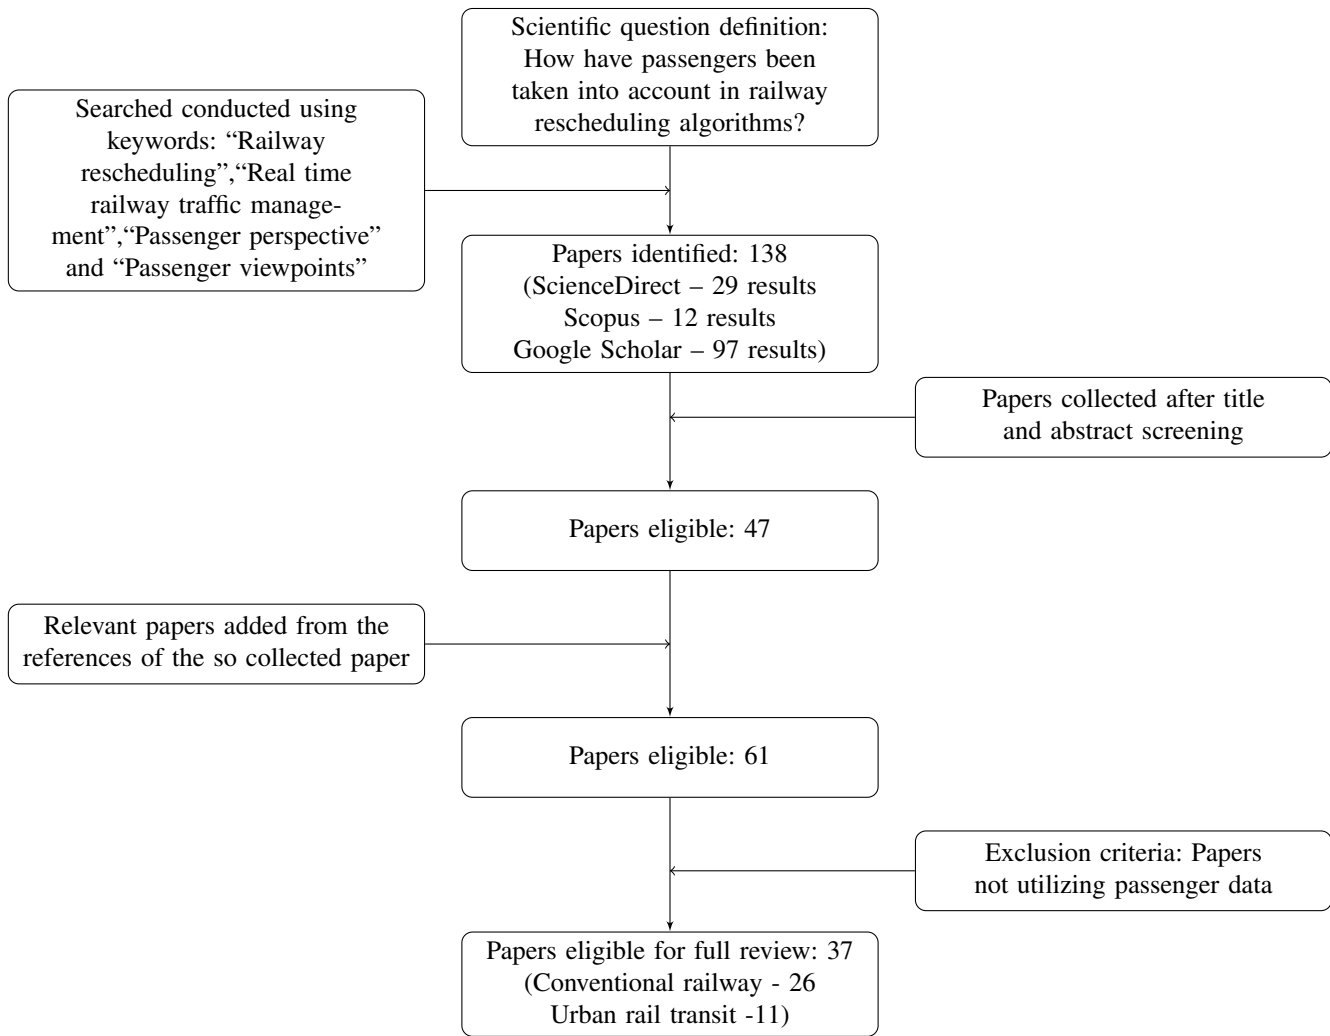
Scientific question definition: How have passengers been taken into account in railway rescheduling algorithms?

Searched conducted using keywords: “Railway rescheduling”,“Real time railway traffic management”,“Passenger perspective” and “Passenger viewpoints”

Papers identified: 138 (ScienceDirect – 29 results Scopus – 12 results Google Scholar – 97 results)

Papers collected after title and abstract screening

Papers eligible: 47

Relevant papers added from the references of the so collected paper

Papers eligible: 61

Exclusion criteria: Papers not utilizing passenger data

Papers eligible for full review: 37 (Conventional railway - 26 Urban rail transit -11)